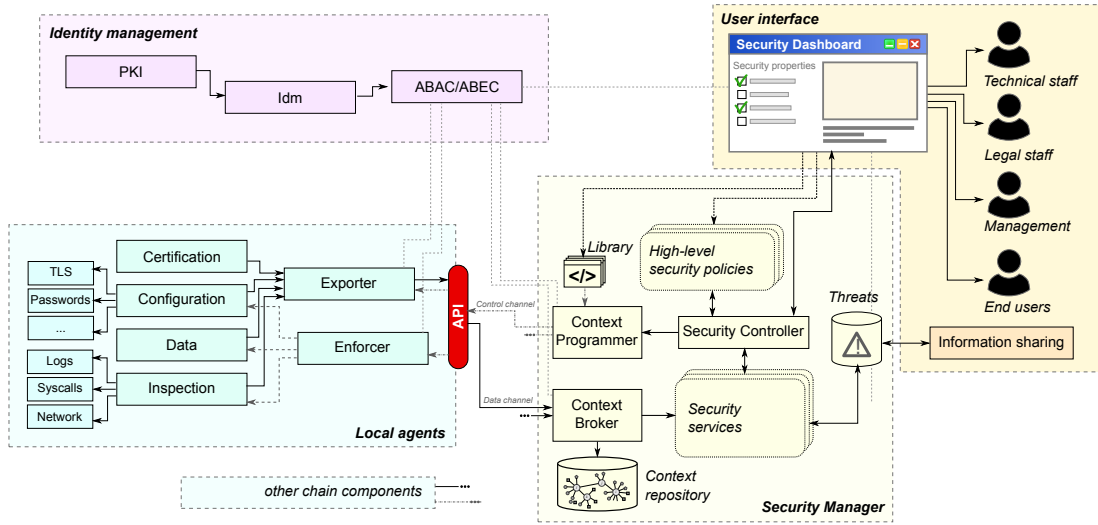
Identity management

PKI

Idm

ABAC/ABEC

User interface

Security Dashboard

Security properties

Technical staff

Legal staff

Management

End users

Certification

Exporter

TLS

Passwords

...

Configuration

Data

Enforcer

Logs

Syscalls

Network

Inspection

Local agents

API

Control channel

Data channel

Library

</>

High-level security policies

Threats

Context Programmer

Security Controller

Information sharing

Context Broker

Security services

Context repository

Security Manager

other chain components